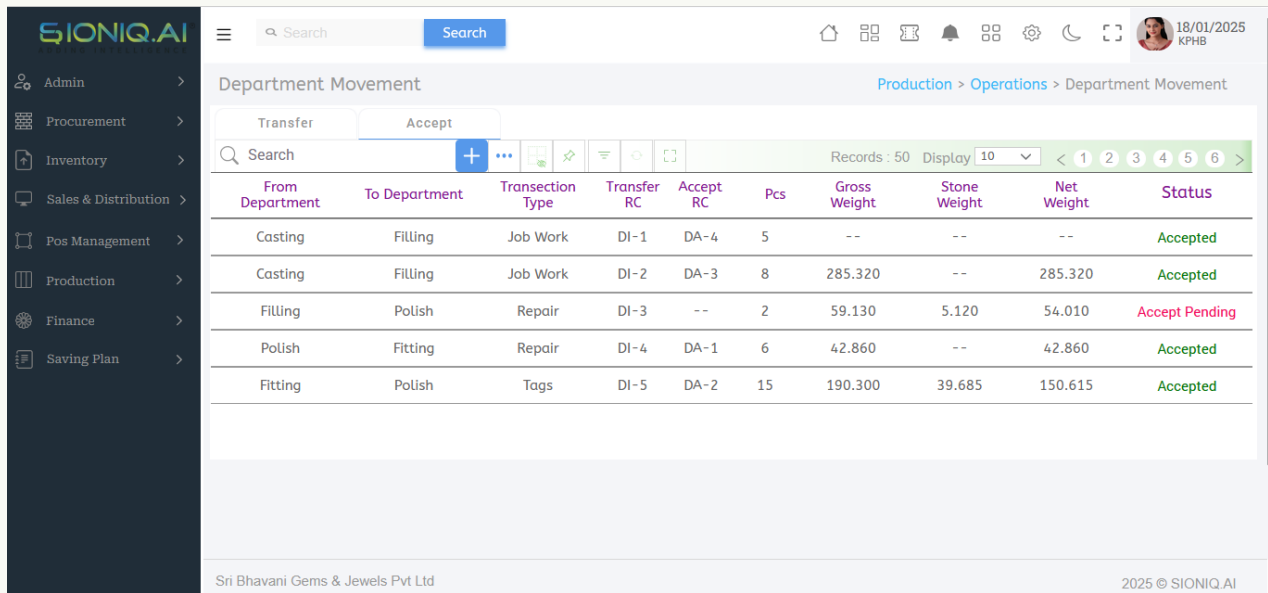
SIONIQ.AI

Admin
Procurement
Inventory
Sales & Distribution
Pos Management
Production
Finance
Saving Plan

Search
Search

18/01/2025
KPHB

Department Movement

Production > Operations > Department Movement

Transfer
Accept

Search
+
•••

Records : 50 Display 10
< 1 2 3 4 5 6 >

| From Department | To Department | Transection Type | Transfer RC | Accept RC | Pcs | Gross Weight | Stone Weight | Net Weight | Status |
|---|---|---|---|---|---|---|---|---|---|
| Casting | Filling | Job Work | DI-1 | DA-4 | 5 | -- | -- | -- | Accepted |
| Casting | Filling | Job Work | DI-2 | DA-3 | 8 | 285.320 | -- | 285.320 | Accepted |
| Filling | Polish | Repair | DI-3 | -- | 2 | 59.130 | 5.120 | 54.010 | Accept Pending |
| Polish | Fitting | Repair | DI-4 | DA-1 | 6 | 42.860 | -- | 42.860 | Accepted |
| Fitting | Polish | Tags | DI-5 | DA-2 | 15 | 190.300 | 39.685 | 150.615 | Accepted |

Sri Bhavani Gems & Jewels Pvt Ltd

2025 © SIONIQ.AI